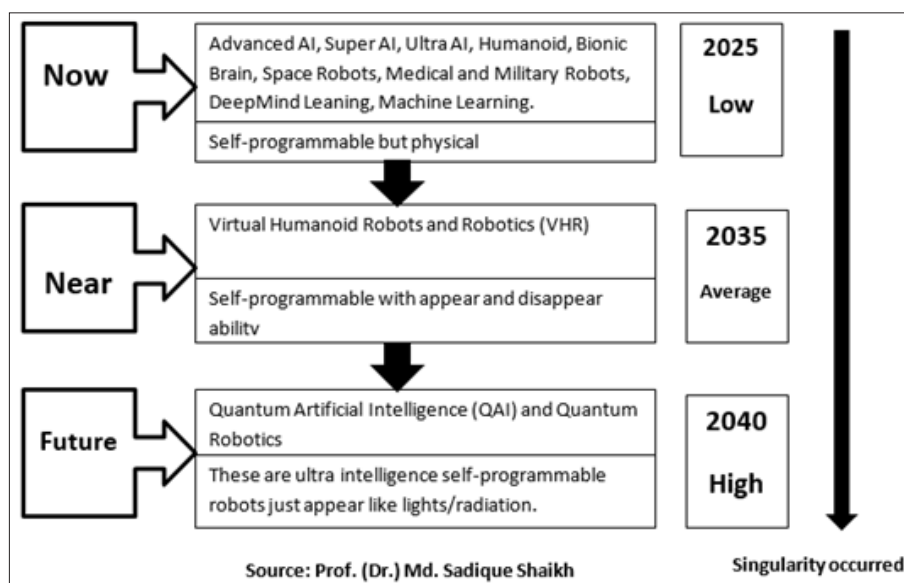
Now

Advanced AI, Super AI, Ultra AI, Humanoid, Bionic Brain, Space Robots, Medical and Military Robots, DeepMind Leaning, Machine Learning.

Self-programmable but physical

2025

Low

Near

Virtual Humanoid Robots and Robotics (VHR)

Self-programmable with appear and disappear abilitv

2035

Average

Future

Quantum Artificial Intelligence (QAI) and Quantum Robotics

These are ultra intelligence self-programmable robots just appear like lights/radiation.

2040

High

Source: Prof. (Dr.) Md. Sadique Shaikh

Singularity occurred